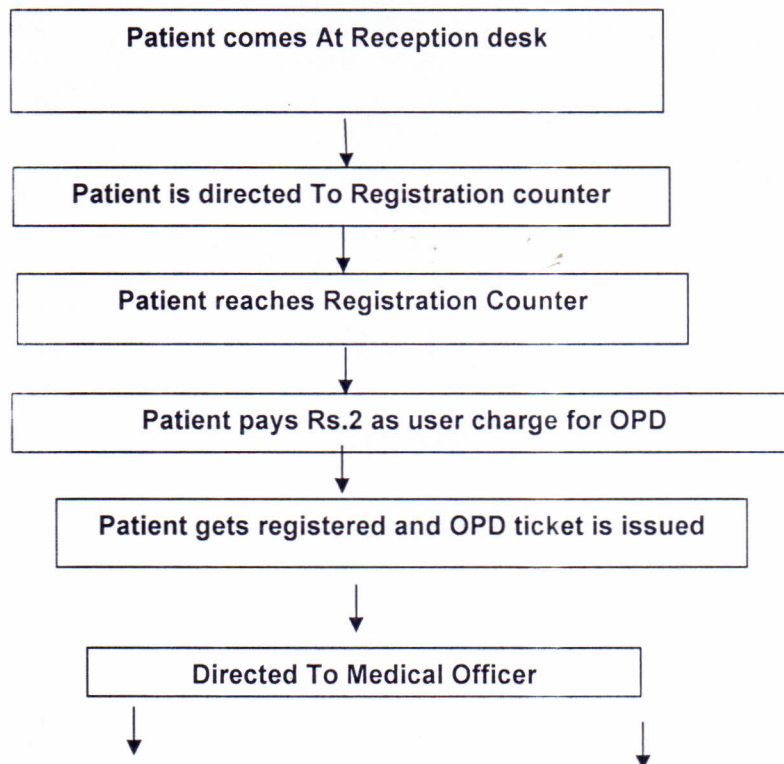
Patient comes At Reception desk

Patient is directed To Registration counter

Patient reaches Registration Counter

Patient pays Rs.2 as user charge for OPD

Patient gets registered and OPD ticket is issued

Directed To Medical Officer